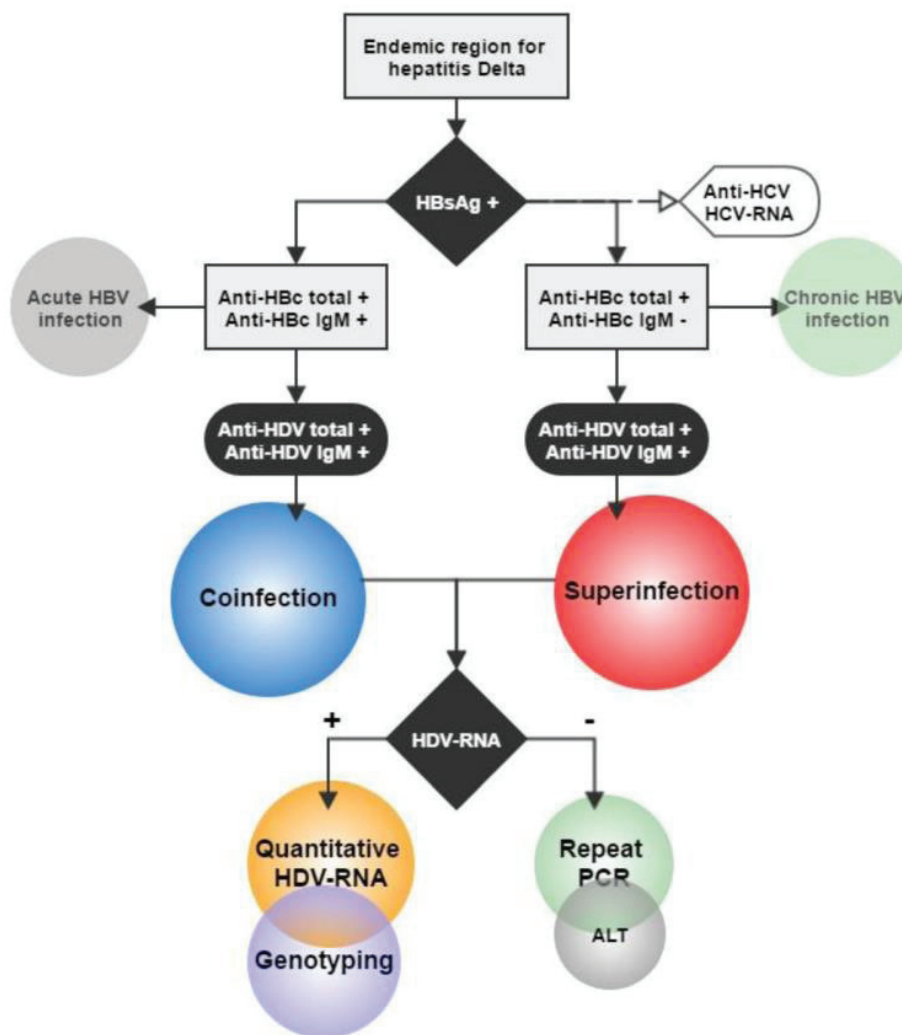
Endemic region for hepatitis Delta

HBsAg +

Anti-HCV
HCV-RNA

Acute HBV infection

Anti-HBc total +
Anti-HBc IgM +

Anti-HBc total +
Anti-HBc IgM -

Chronic HBV infection

Anti-HDV total +
Anti-HDV IgM +

Anti-HDV total +
Anti-HDV IgM +

Coinfection

Superinfection

+

HDV-RNA

-

Quantitative HDV-RNA

Genotyping

Repeat PCR

ALT